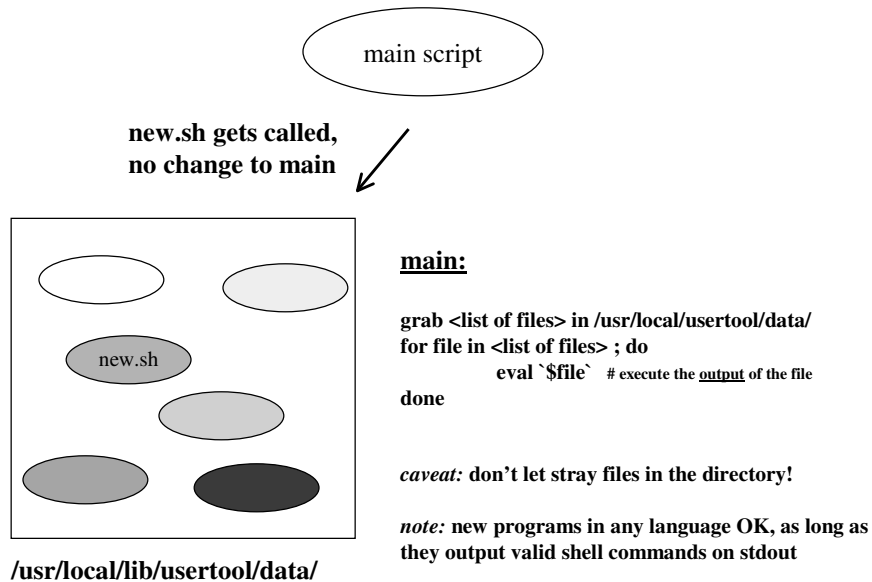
main script

new.sh gets called, no change to main

new.sh

/usr/local/lib/usertool/data/

main:

grab <list of files> in /usr/local/usertool/data/
for file in <list of files> ; do
eval `$file` # execute the output of the file
done

caveat: don't let stray files in the directory!

note: new programs in any language OK, as long as they output valid shell commands on stdout